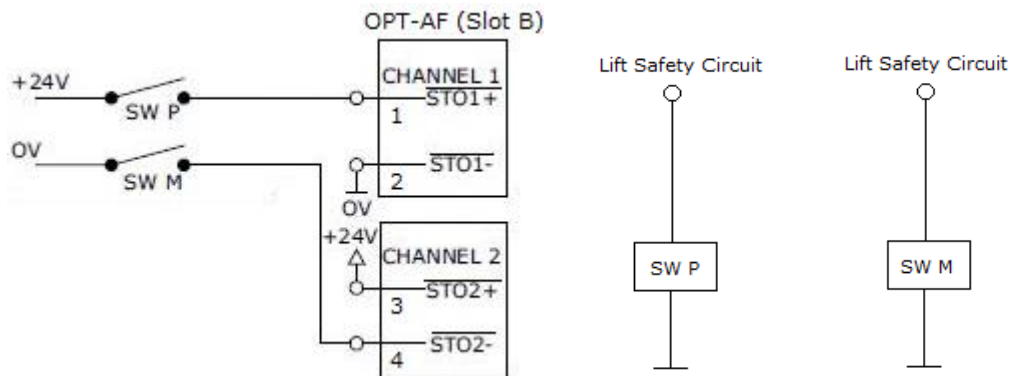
OPT-AF (Slot B)

+24V

SW P

CHANNEL 1

$\overline{STO1+}$

1

OV

SW M

$\overline{STO1-}$

2

OV

+24V

CHANNEL 2

$\overline{STO2+}$

3

$\overline{STO2-}$

4

Lift Safety Circuit

SW P

Lift Safety Circuit

SW M